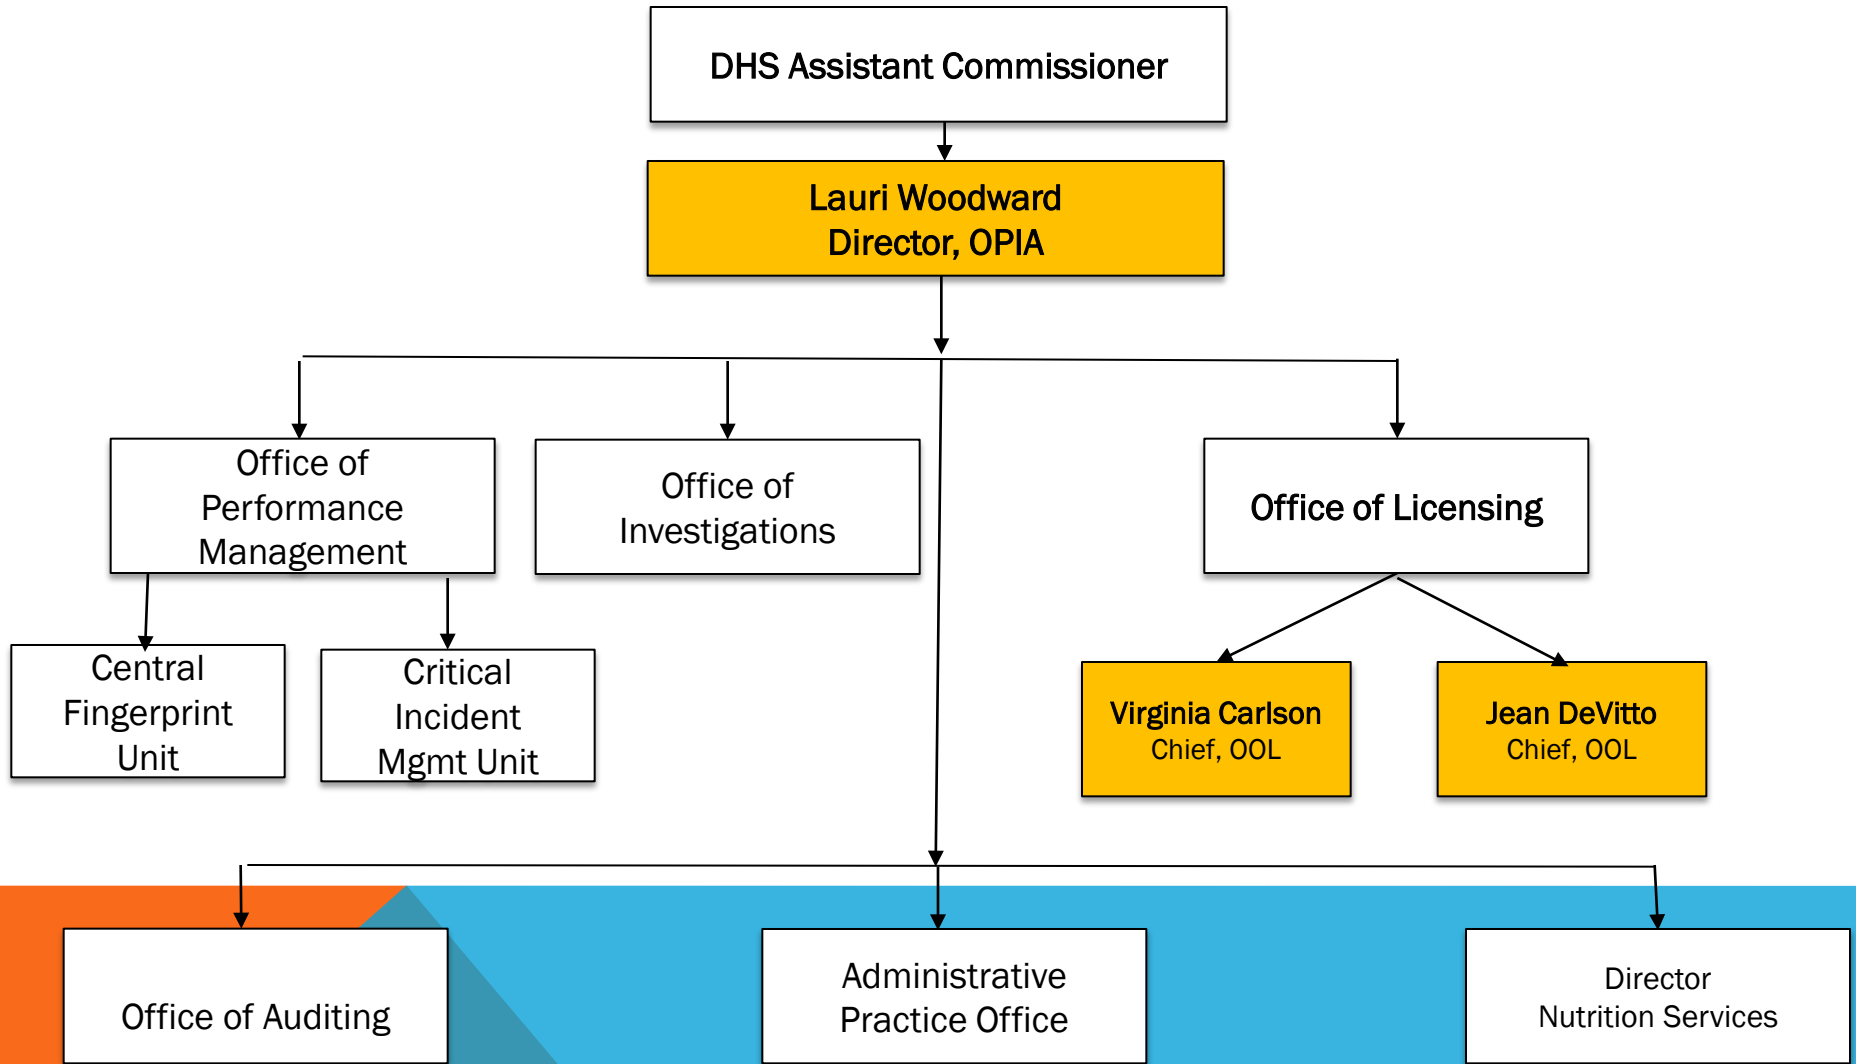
DHS Assistant Commissioner

Lauri Woodward
Director, OPIA

Office of Performance Management

Office of Investigations

Office of Licensing

Central Fingerprint Unit

Critical Incident Mgmt Unit

Virginia Carlson
Chief, OOL

Jean DeVitto
Chief, OOL

Office of Auditing

Administrative Practice Office

Director
Nutrition Services